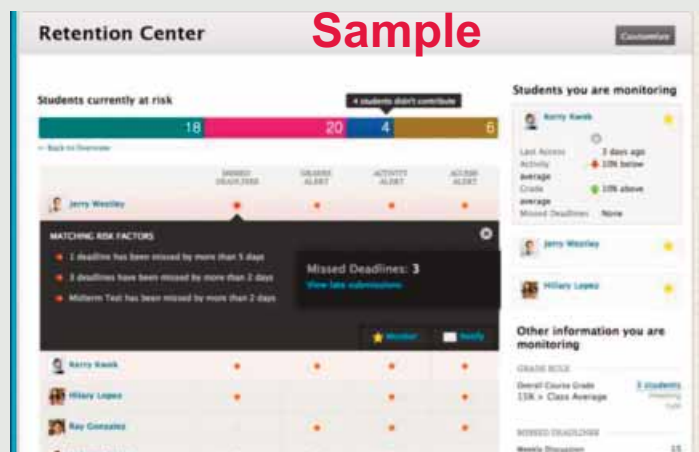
Retention Center

Sample

Customize

Students currently at risk

4 students didn't contribute

18 20 4 6

← Back to Overview

| | MISSED DEADLINES | GRADES ALERT | ACTIVITY ALERT | ACCESS ALERT |
|---|---|---|---|---|
| Jerry Westley | • | • | • | • |

MATCHING RISK FACTORS

1 deadline has been missed by more than 5 days

3 deadlines have been missed by more than 2 days

Midterm Test has been missed by more than 2 days

Missed Deadlines: 3

View late submissions

Monitor

Notify

| | | | | |
|---|---|---|---|---|
| Kerry Kwak | • | • | • | • |
| Hilary Lopez | • | • | • | • |
| Ray Gonzales | | • | • | • |

Students you are monitoring

Kerry Kwak

Last Access 3 days ago

Activity 10% below average

Grade 10% above average

Missed Deadlines None

Jerry Westley

Hilary Lopez

Other information you are monitoring

GRADE RULE

Overall Course Grade 15% > Class Average 3 students

MISSED DEADLINES

Weekly Discussion 15